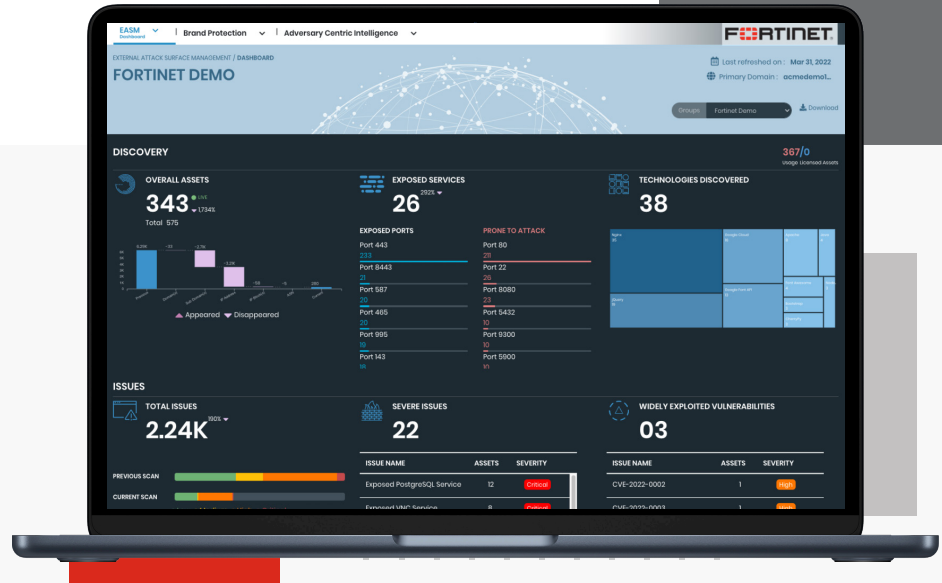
EASM Dashboard | Brand Protection | Adversary Centric Intelligence

FORTINET

EXTERNAL ATTACK SURFACE MANAGEMENT / DASHBOARD
FORTINET DEMO

Last refreshed on : Mar 31, 2022
Primary Domain : acmedemol...

Groups Fortinet Demo
Download

DISCOVERY

367/0
Usage Licensed Assets

OVERALL ASSETS
343 LIVE 1,734%
Total 575

Appeared Disappeared

EXPOSED SERVICES
26 292%

EXPOSED PORTS
Port 443
233
Port 8443
21
Port 587
20
Port 465
20
Port 995
19
Port 143
18

PRONE TO ATTACK
Port 80
211
Port 22
26
Port 8080
23
Port 5432
10
Port 9300
10
Port 5900
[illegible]

TECHNOLOGIES DISCOVERED
38

ISSUES

TOTAL ISSUES
2.24K 190%

PREVIOUS SCAN
CURRENT SCAN

SEVERE ISSUES
22

| ISSUE NAME | ASSETS | SEVERITY |
|---|---|---|
| Exposed PostgreSQL Service | 12 | Critical |
| Exposed VNC Service | 8 | Critical |

WIDELY EXPLOITED VULNERABILITIES
03

| ISSUE NAME | ASSETS | SEVERITY |
|---|---|---|
| CVE-2022-0002 | 1 | High |
| CVE-2022-0003 | 1 | High |